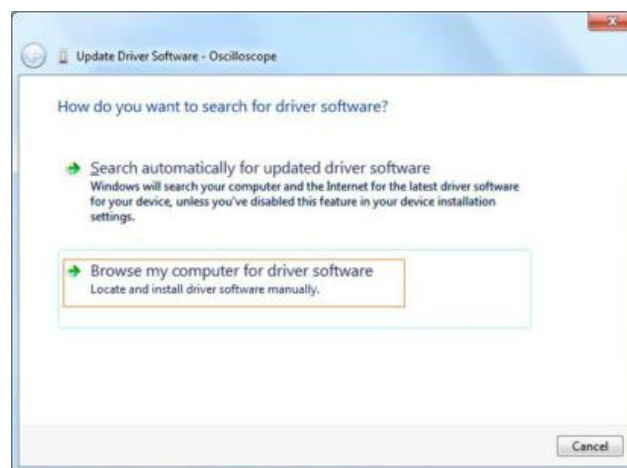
Update Driver Software - Oscilloscope

How do you want to search for driver software?

Search automatically for updated driver software
Windows will search your computer and the Internet for the latest driver software for your device, unless you've disabled this feature in your device installation settings.

Browse my computer for driver software
Locate and install driver software manually.

Cancel